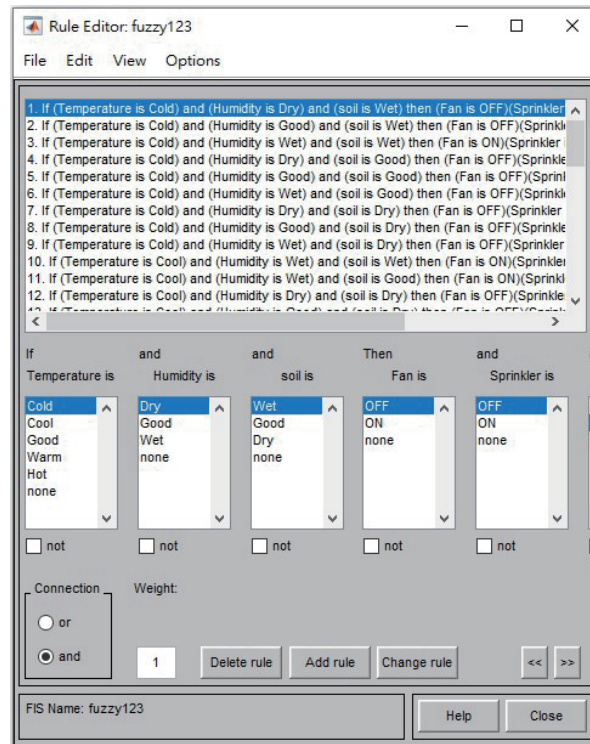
Rule Editor: fuzzy123

File Edit View Options

1. If (Temperature is Cold) and (Humidity is Dry) and (soil is Wet) then (Fan is OFF)(Sprinkler
2. If (Temperature is Cold) and (Humidity is Good) and (soil is Wet) then (Fan is OFF)(Sprinkl
3. If (Temperature is Cold) and (Humidity is Wet) and (soil is Wet) then (Fan is ON)(Sprinkler
4. If (Temperature is Cold) and (Humidity is Dry) and (soil is Good) then (Fan is OFF)(Sprinkle
5. If (Temperature is Cold) and (Humidity is Good) and (soil is Good) then (Fan is OFF)(Sprinl
6. If (Temperature is Cold) and (Humidity is Wet) and (soil is Good) then (Fan is OFF)(Sprinkl
7. If (Temperature is Cold) and (Humidity is Dry) and (soil is Dry) then (Fan is OFF)(Sprinkler
8. If (Temperature is Cold) and (Humidity is Good) and (soil is Dry) then (Fan is OFF)(Sprinkle
9. If (Temperature is Cold) and (Humidity is Wet) and (soil is Dry) then (Fan is OFF)(Sprinkler
10. If (Temperature is Cool) and (Humidity is Wet) and (soil is Wet) then (Fan is ON)(Sprinkler
11. If (Temperature is Cool) and (Humidity is Wet) and (soil is Good) then (Fan is ON)(Sprinkl
12. If (Temperature is Cool) and (Humidity is Dry) and (soil is Dry) then (Fan is OFF)(Sprinkle
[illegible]

| If | and | and | Then | and |
|---|---|---|---|---|
| Temperature is | Humidity is | soil is | Fan is | Sprinkler is |
| Cold | Dry | Wet | OFF | OFF |
| Cool | Good | Good | ON | ON |
| Good | Wet | Dry | none | none |
| Warm | none | none | | |
| Hot | | | | |
| none | | | | |

not not not not not

Connection
or
and

Weight:
1

Delete rule Add rule Change rule << >>

FIS Name: fuzzy123

Help Close